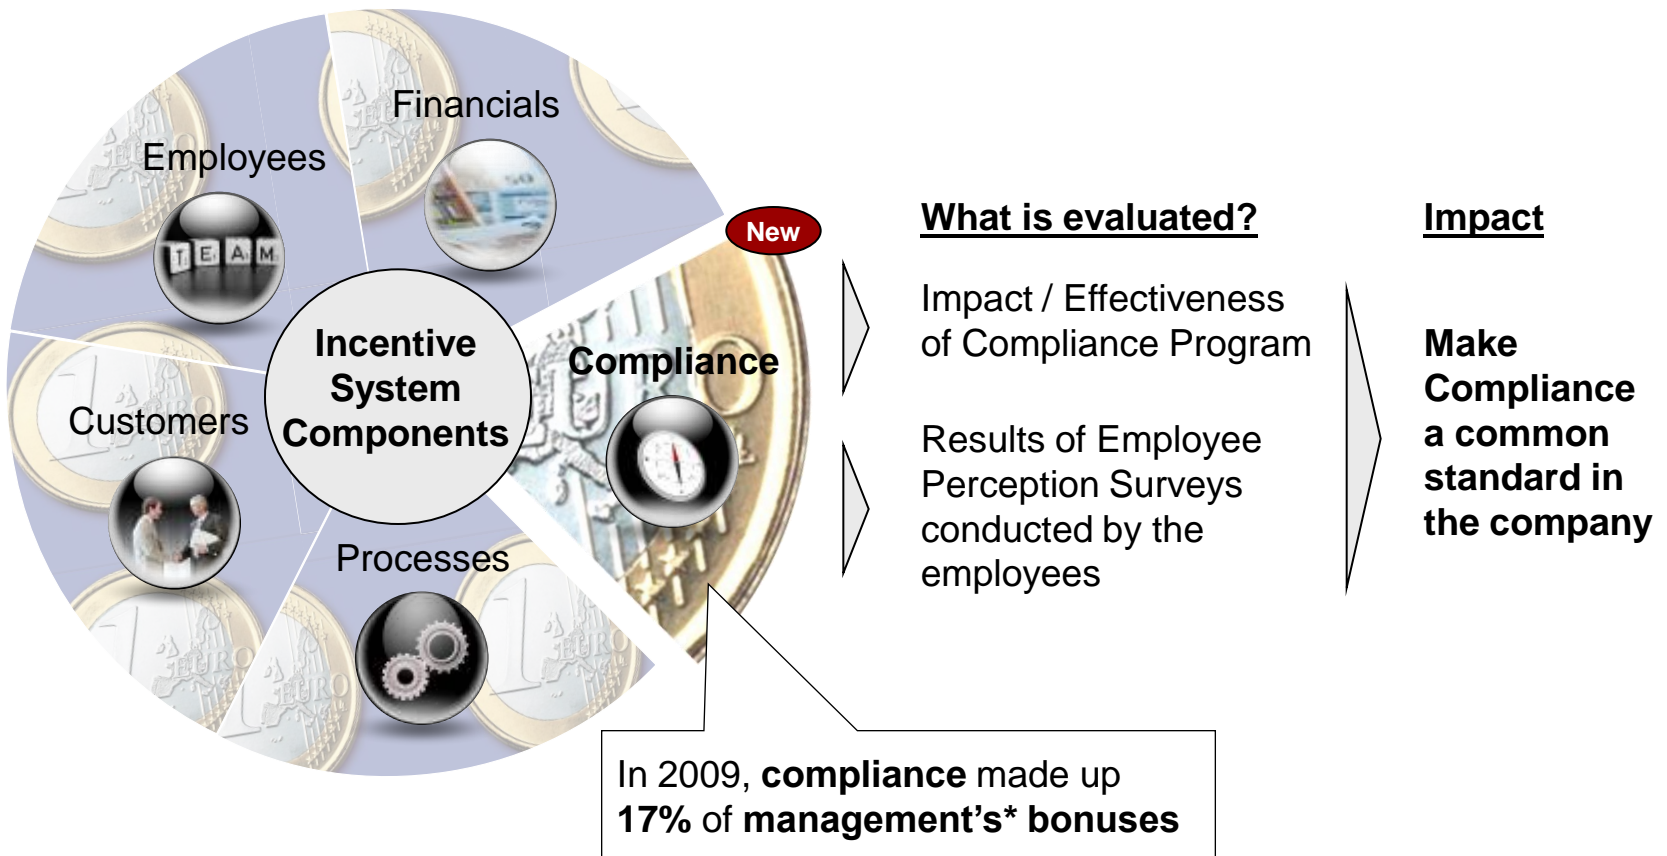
Financials

Employees

TEAM

Incentive System Components

Customers

Processes

New

Compliance

What is evaluated?

Impact / Effectiveness of Compliance Program

Results of Employee Perception Surveys conducted by the employees

Impact

Make Compliance a common standard in the company

In 2009, **compliance** made up **17%** of **management's* bonuses**